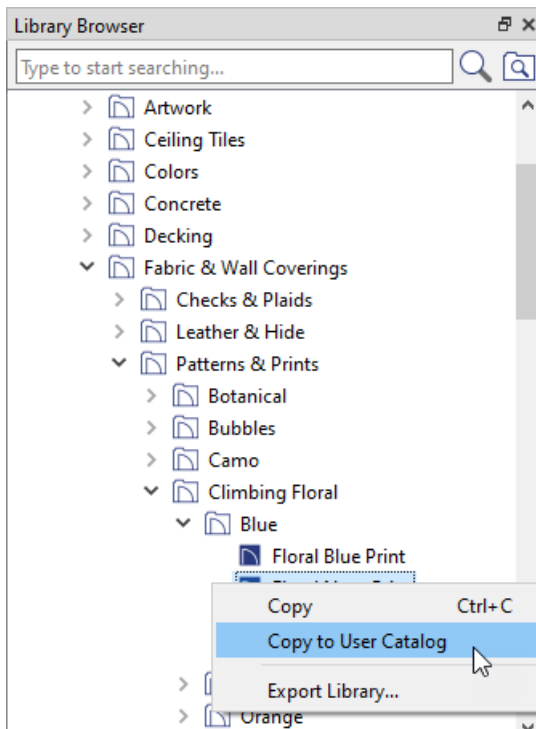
Library Browser

Type to start searching...

Artwork
Ceiling Tiles
Colors
Concrete
Decking
Fabric & Wall Coverings
Checks & Plaids
Leather & Hide
Patterns & Prints
Botanical
Bubbles
Camo
Climbing Floral
Blue
Floral Blue Print
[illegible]

Copy Ctrl+C
Copy to User Catalog
Export Library...

Orange